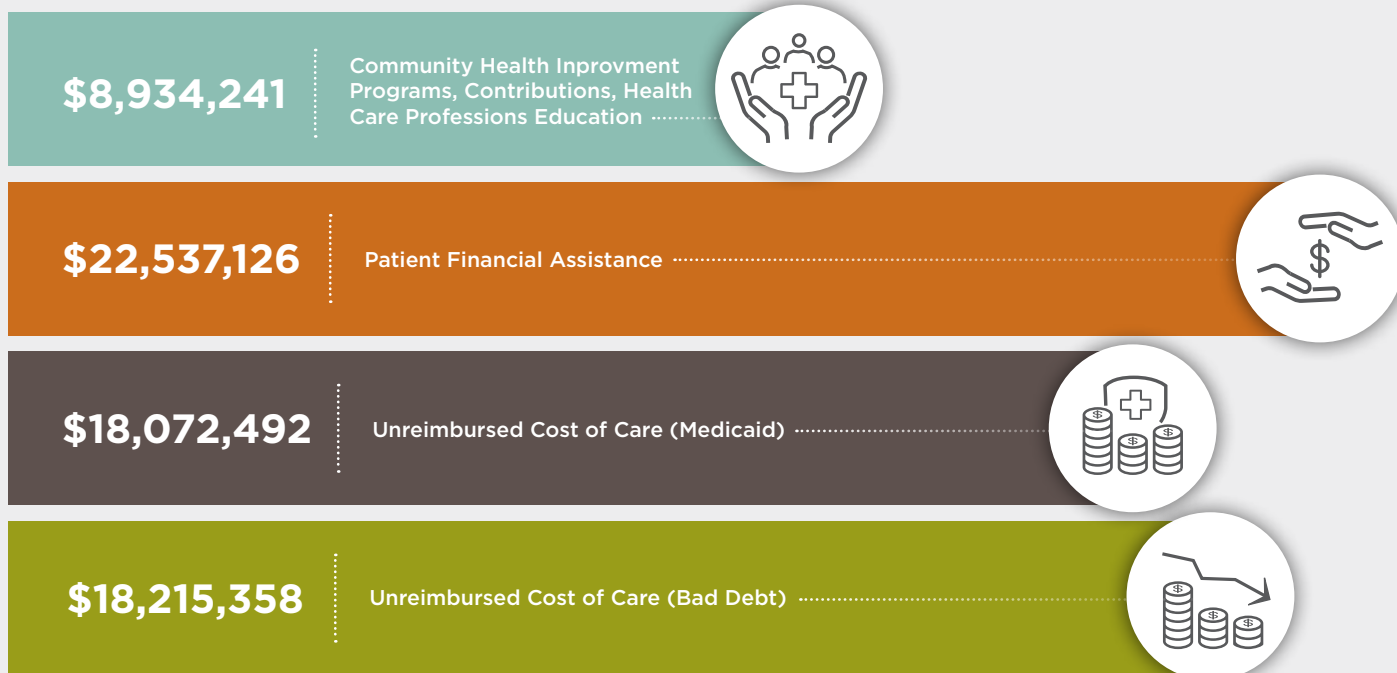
$8,934,241

Community Health Inprovment Programs, Contributions, Health Care Professions Education

$22,537,126

Patient Financial Assistance

$

$18,072,492

Unreimbursed Cost of Care (Medicaid)

$ $ $

$18,215,358

Unreimbursed Cost of Care (Bad Debt)

$ $ $